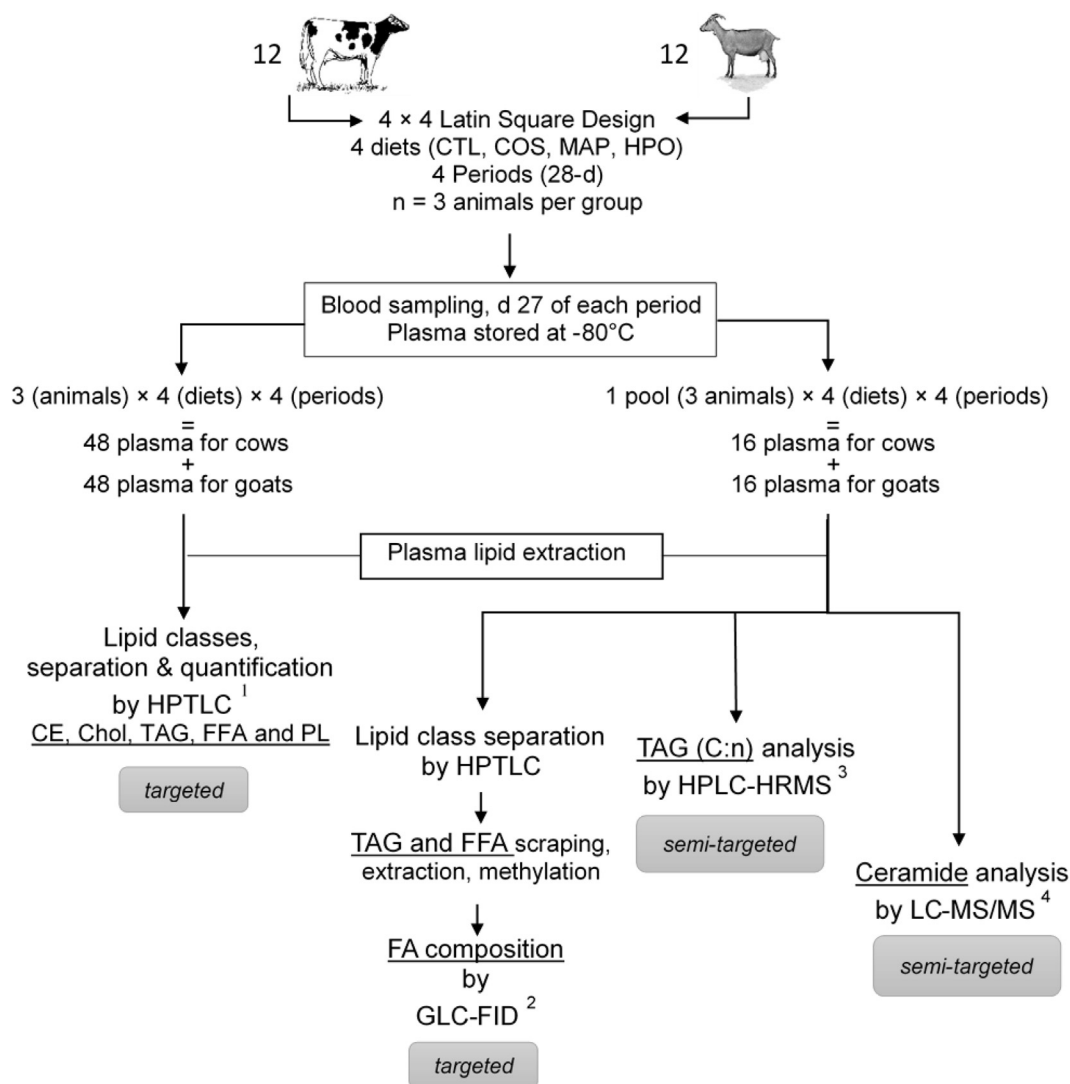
12

12

4 × 4 Latin Square Design
4 diets (CTL, COS, MAP, HPO)
4 Periods (28-d)
n = 3 animals per group

Blood sampling, d 27 of each period
Plasma stored at -80°C

3 (animals) × 4 (diets) × 4 (periods)
=
48 plasma for cows
+
48 plasma for goats

1 pool (3 animals) × 4 (diets) × 4 (periods)
=
16 plasma for cows
+
16 plasma for goats

Plasma lipid extraction

Lipid classes, separation & quantification by HPTLC $^1$
CE, Chol, TAG, FFA and PL

targeted

Lipid class separation by HPTLC

TAG and FFA scraping, extraction, methylation

FA composition by GLC-FID $^2$

targeted

TAG (C:n) analysis by HPLC-HRMS $^3$

semi-targeted

Ceramide analysis by LC-MS/MS $^4$

semi-targeted